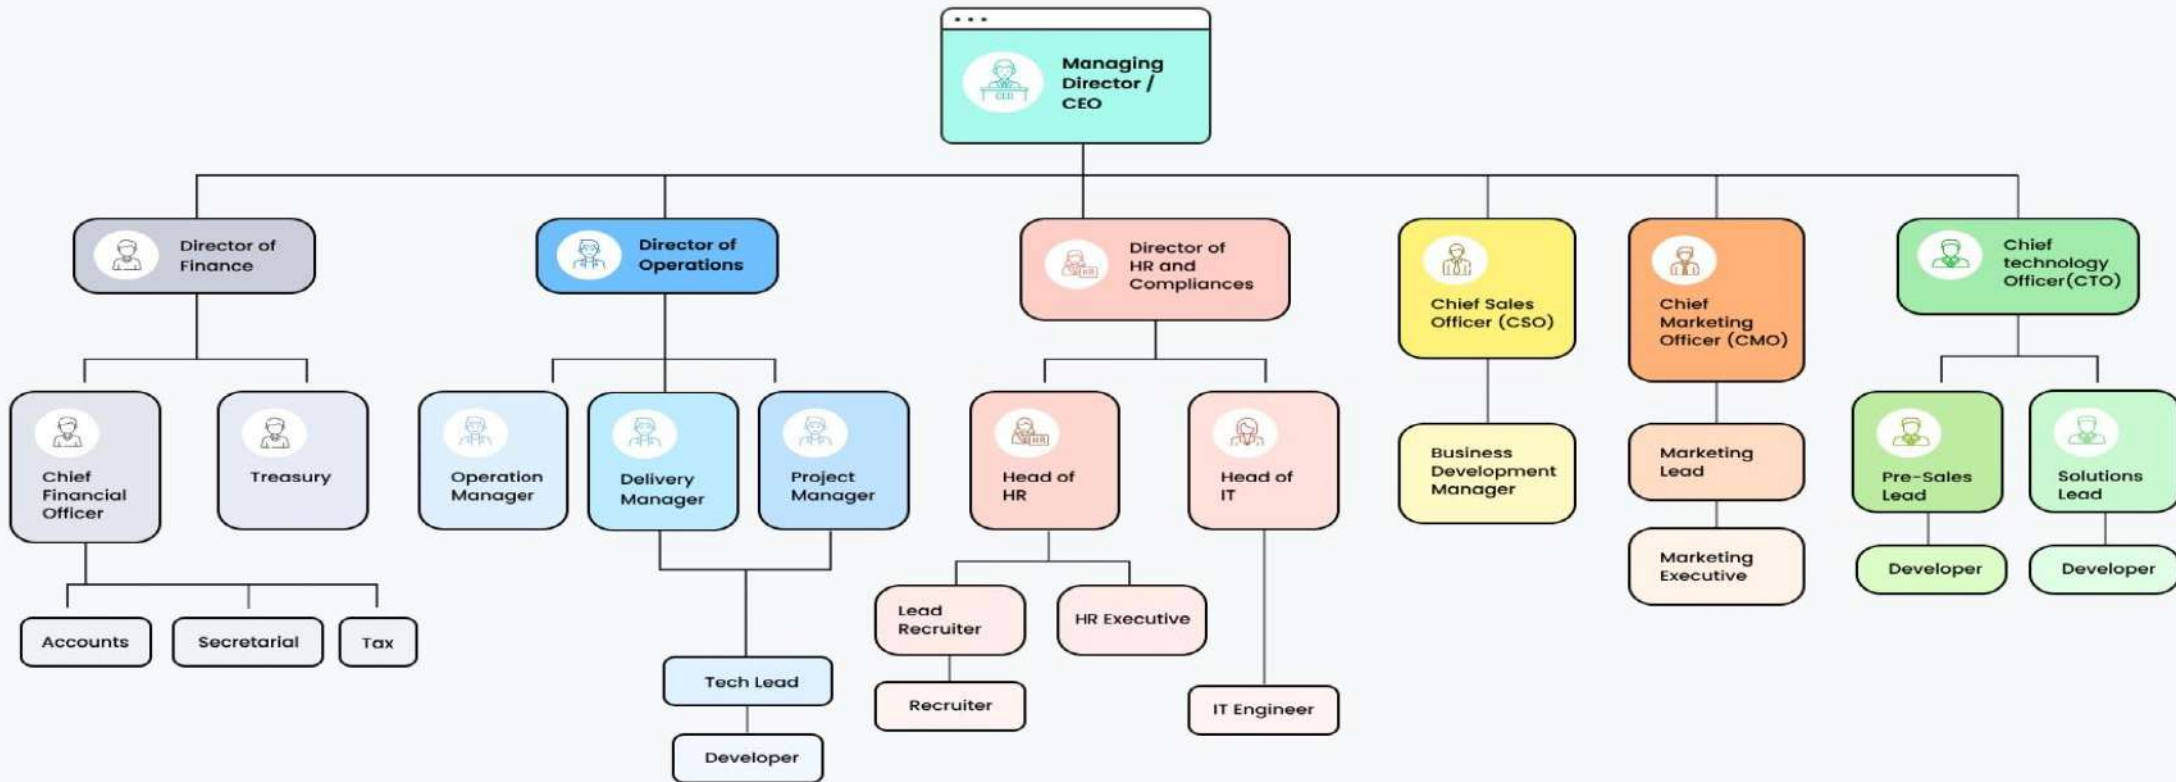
CEO
Managing Director / CEO

Director of Finance

Director of Operations

HR
Director of HR and Compliances

Chief Sales Officer (CSO)

Chief Marketing Officer (CMO)

Chief technology Officer(CTO)

Chief Financial Officer

Treasury

Operation Manager

Delivery Manager

Project Manager

HR
Head of HR

Head of IT

Business Development Manager

Marketing Lead

Pre-Sales Lead

Solutions Lead

Marketing Executive

Developer

Developer

Accounts

Secretarial

Tax

Lead Recruiter

HR Executive

Tech Lead

Recruiter

IT Engineer

Developer